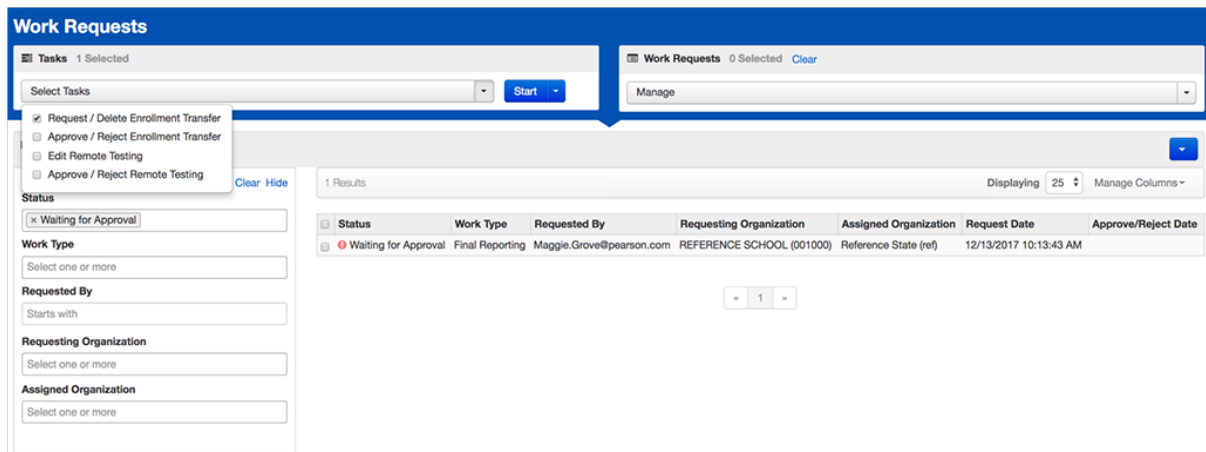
Work Requests

Tasks 1 Selected

Select Tasks

Start

Request / Delete Enrollment Transfer
Approve / Reject Enrollment Transfer
Edit Remote Testing
Approve / Reject Remote Testing

Work Requests 0 Selected Clear

Manage

Clear Hide

Status
× Waiting for Approval

Work Type
Select one or more

Requested By
Starts with

Requesting Organization
Select one or more

Assigned Organization
Select one or more

1 Results

Displaying 25 Manage Columns

| Status | Work Type | Requested By | Requesting Organization | Assigned Organization | Request Date | Approve/Reject Date |
|---|---|---|---|---|---|---|
| Waiting for Approval | Final Reporting | Maggie.Grove@pearson.com | REFERENCE SCHOOL (001000) | Reference State (ref) | 12/13/2017 10:13:43 AM | |

« 1 »